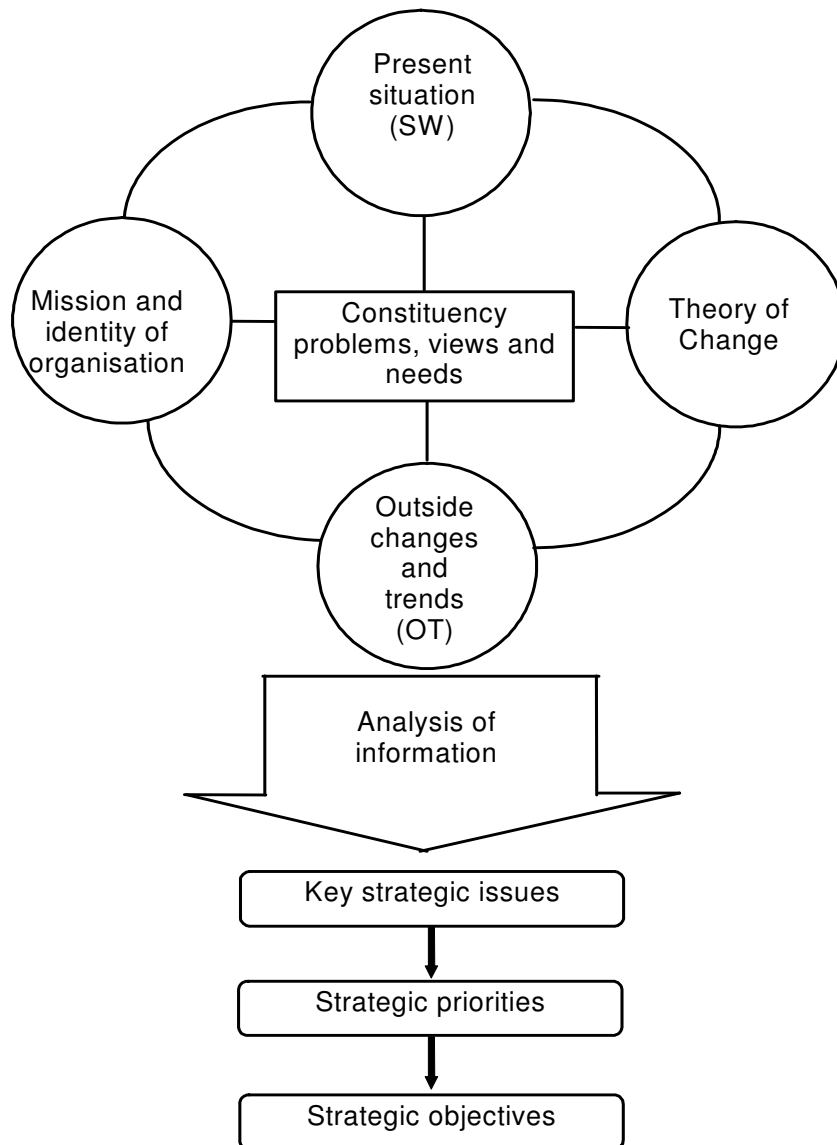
Present situation (SW)

Mission and identity of organisation

Constituency problems, views and needs

Theory of Change

Outside changes and trends (OT)

Analysis of information

Key strategic issues

Strategic priorities

Strategic objectives